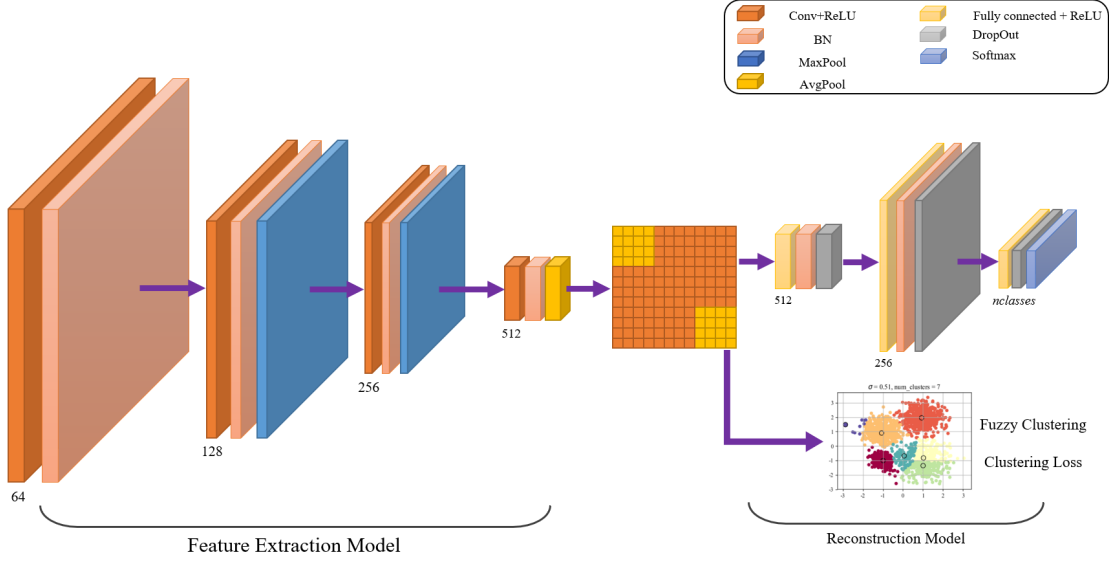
Conv+ReLU
BN
MaxPool
AvgPool
Fully connected + ReLU
DropOut
Softmax

64
128
256
512
512
256
nclasses

$\sigma$ = 0.51, num_clusters = 7

Fuzzy Clustering
Clustering Loss

Feature Extraction Model
Reconstruction Model